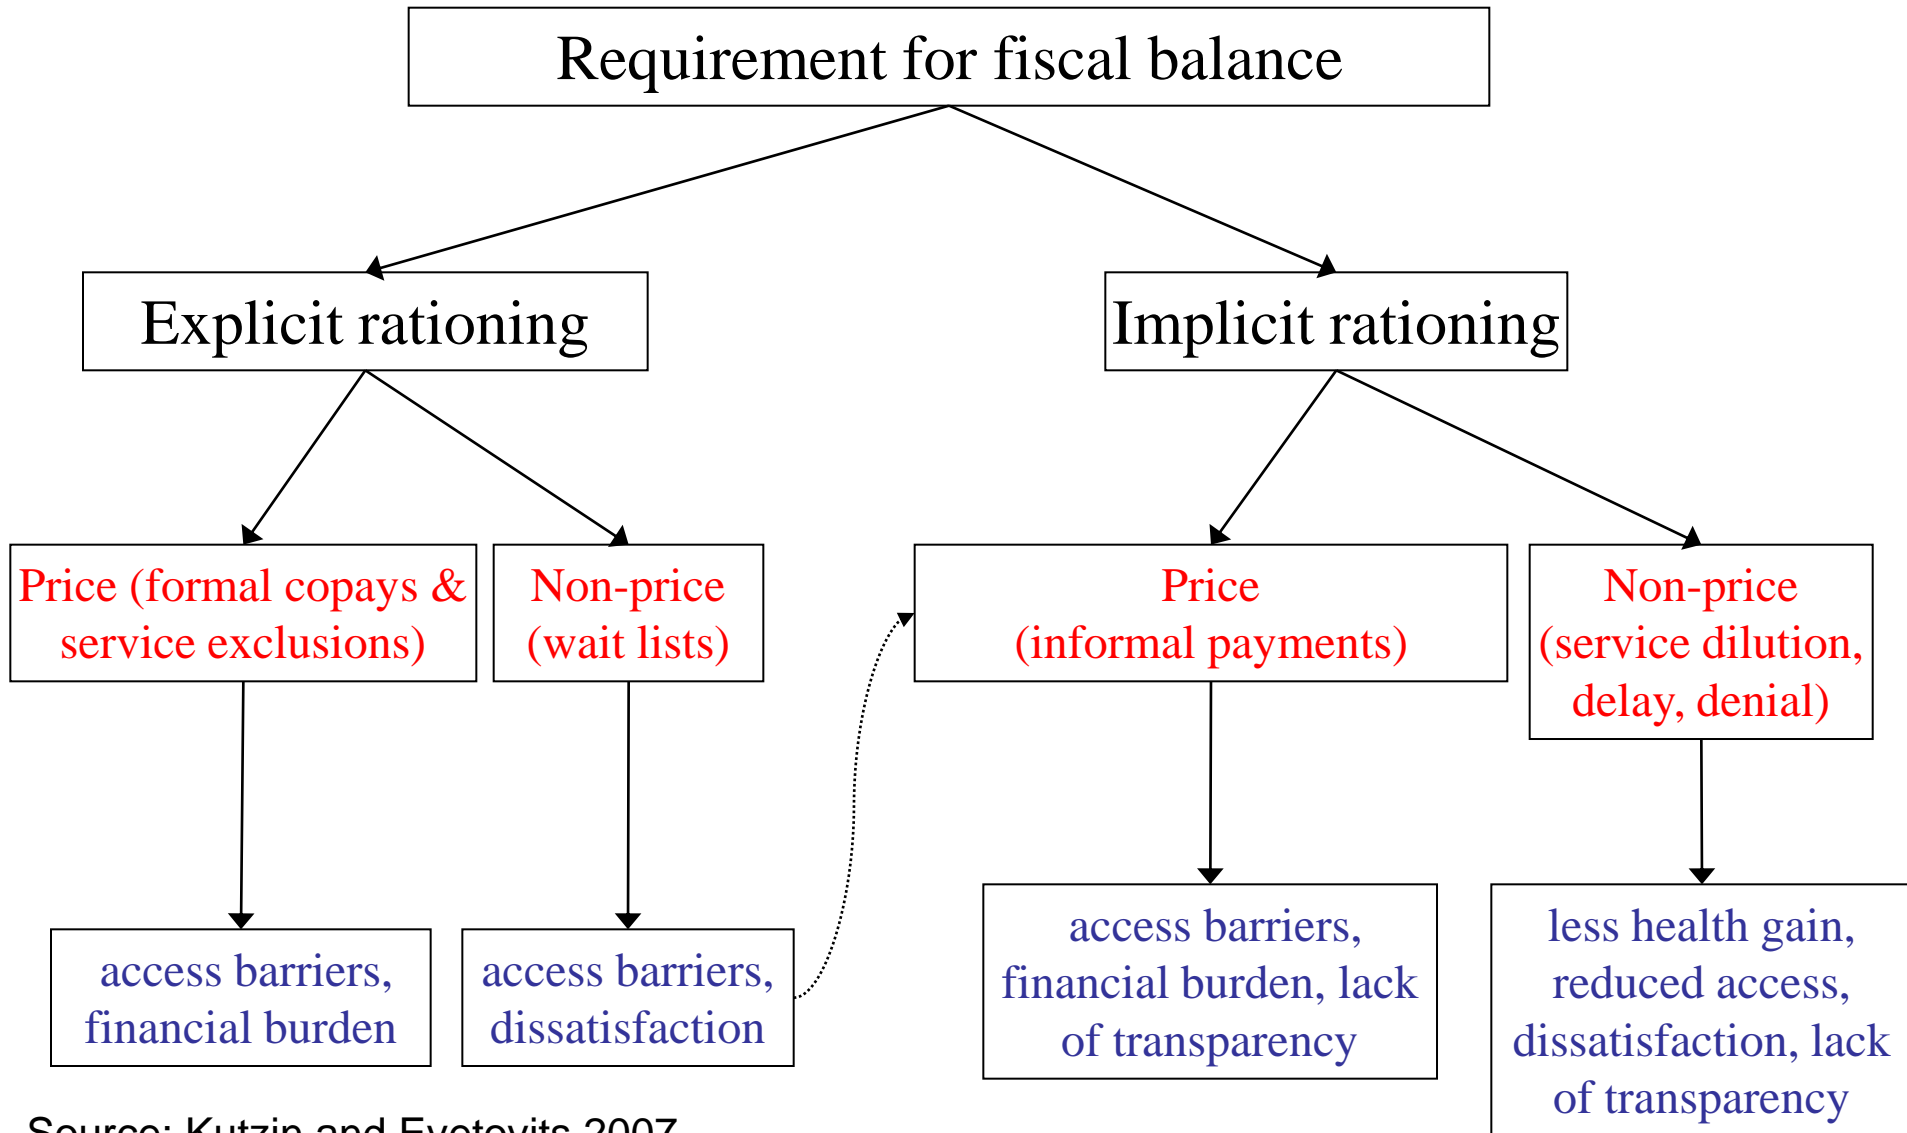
Requirement for fiscal balance

Explicit rationing

Implicit rationing

Price (formal copays & service exclusions)

Non-price (wait lists)

Price (informal payments)

Non-price (service dilution, delay, denial)

access barriers, financial burden

access barriers, dissatisfaction

access barriers, financial burden, lack of transparency

less health gain, reduced access, dissatisfaction, lack of transparency

Source: Kutzin and Evetovits 2007